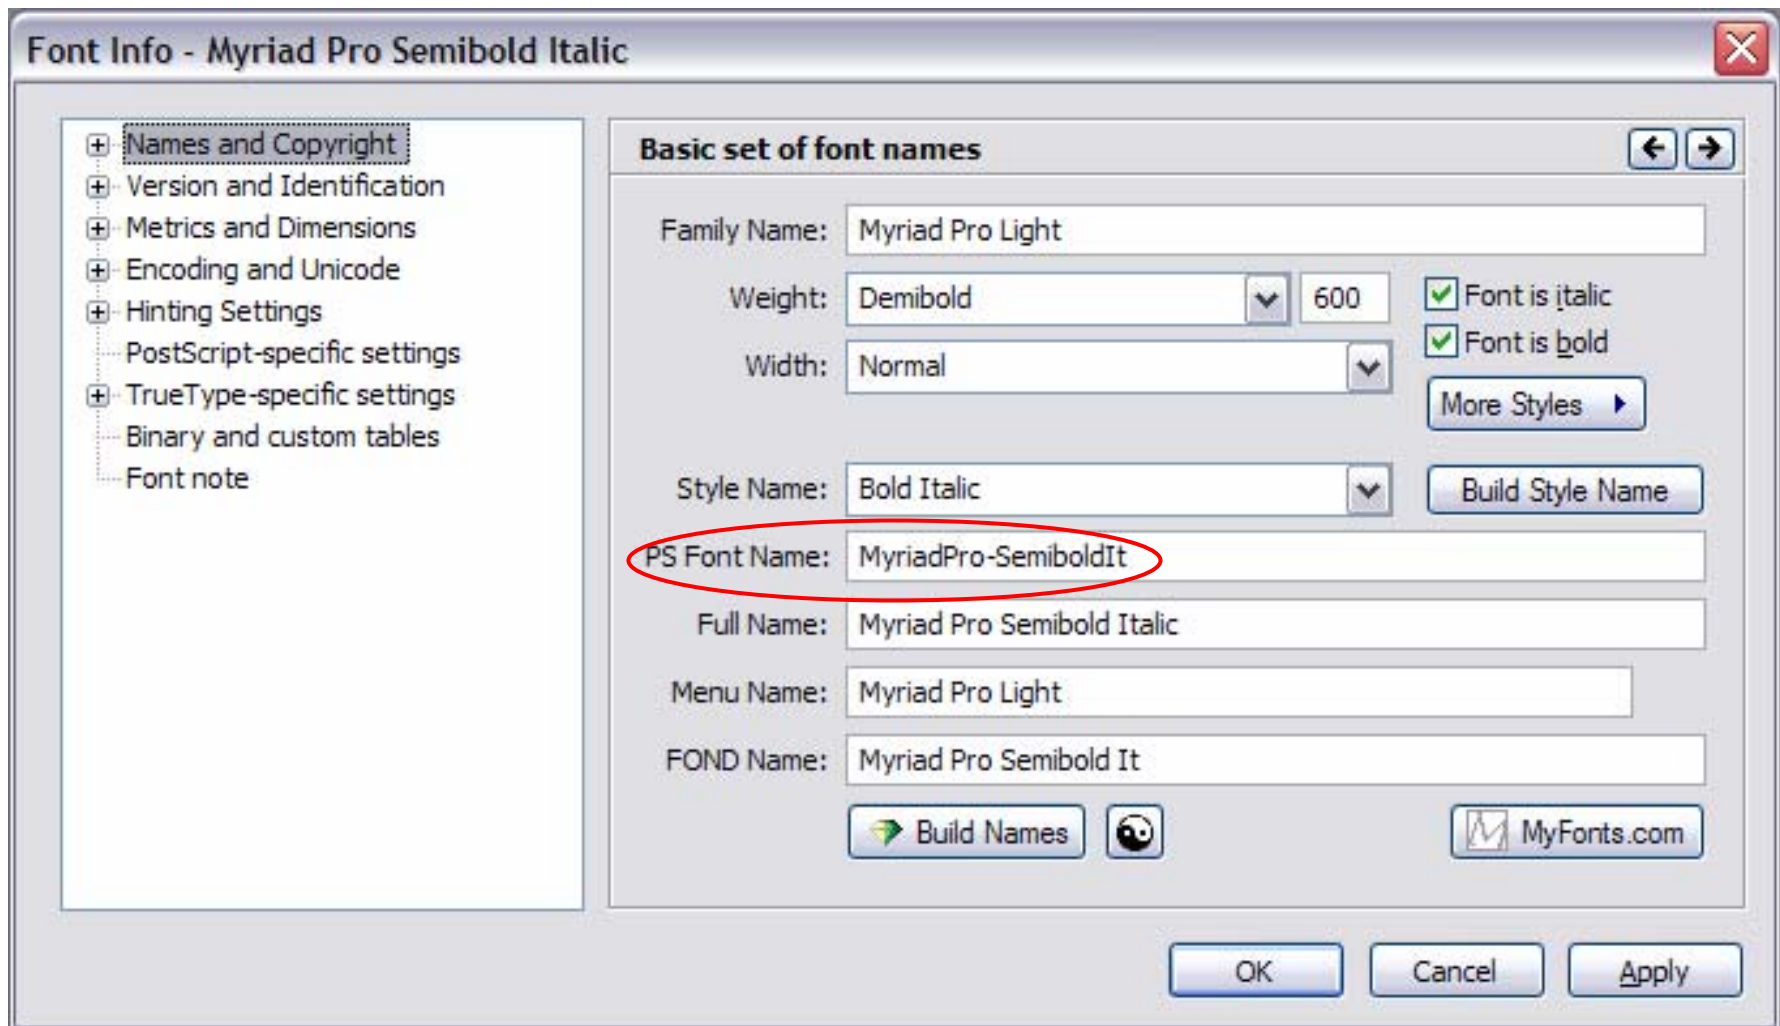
Font Info - Myriad Pro Semibold Italic

Names and Copyright
Version and Identification
Metrics and Dimensions
Encoding and Unicode
Hinting Settings
PostScript-specific settings
TrueType-specific settings
Binary and custom tables
Font note

Basic set of font names

Family Name: Myriad Pro Light
Weight: Demibold 600
Font is italic
Font is bold
Width: Normal
More Styles
Style Name: Bold Italic
Build Style Name
PS Font Name: MyriadPro-SemiboldIt
Full Name: Myriad Pro Semibold Italic
Menu Name: Myriad Pro Light
FOND Name: Myriad Pro Semibold It
Build Names
MyFonts.com

OK
Cancel
Apply